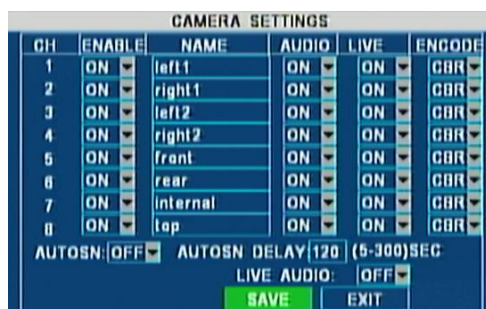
CAMERA SETTINGS

| CH | ENABLE | NAME | AUDIO | LIVE | ENCODE |
|---|---|---|---|---|---|
| 1 | ON | left1 | ON | ON | CBR |
| 2 | ON | right1 | ON | ON | CBR |
| 3 | ON | left2 | ON | ON | CBR |
| 4 | ON | right2 | ON | ON | CBR |
| 5 | ON | front | ON | ON | CBR |
| 6 | ON | rear | ON | ON | CBR |
| 7 | ON | internal | ON | ON | CBR |
| 8 | ON | top | ON | ON | CBR |

AUTOSN: OFF AUTOSN DELAY 120 (5-300)SEC

LIVE AUDIO: OFF

SAVE EXIT